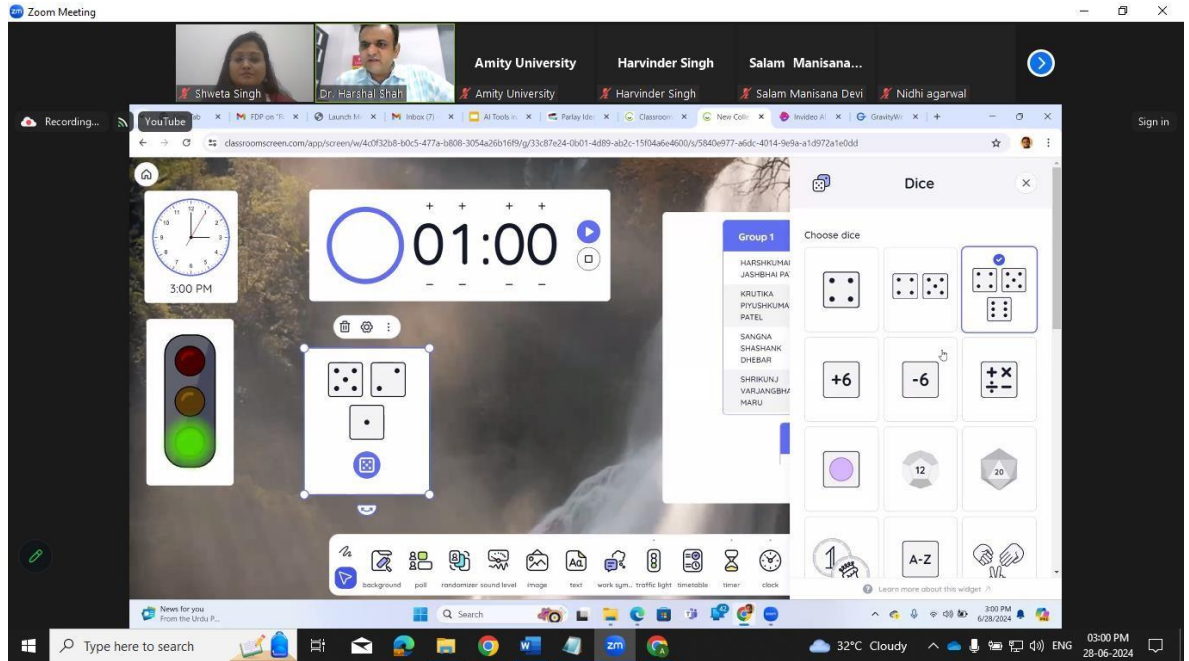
Zoom Meeting

Shweta Singh
Dr. Harshal Shah
Amity University
Amity University
Harvinder Singh
Harvinder Singh
Salam Manisana...
Salam Manisana Devi
Nidhi agarwal

Recording...
YouTube
FDP on "Fi
Launch M
Inbox (7)
AI Tools in
Parlay Idea
Classroom
New Colle
Invideo AI
GravityWr
Sign in

classroomscreen.com/app/screen/w/4c0f32b8-b0c5-477a-b808-3054a26b16f9/g/33c87e24-0b01-4d89-ab2c-15f04a6e4600/s/5840e977-a6dc-4014-9e9a-a1d972a1e0dd

3:00 PM

01:00

Group 1
HARSHKUMAR JASHBHAI PA
KRUTIKA PIYUSHKUMA PATEL
SANGNA SHASHANK DHEBAR
SHRIKUNJ VARJANGBHA MARU

Dice
Choose dice
+6
-6
12
20
A-Z
Learn more about this widget

background
poll
randomizer
sound level
image
text
work sym..
traffic light
timetable
timer
clock

News for you
From the Urdu P...
Search
3:00 PM
6/28/2024

Type here to search
32°C Cloudy
ENG
03:00 PM
28-06-2024